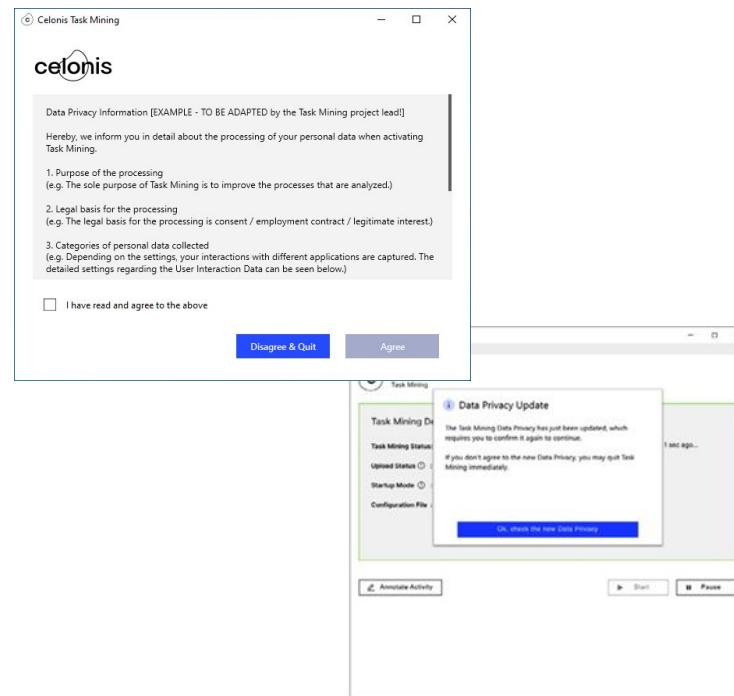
Celonis Task Mining

celonis

Data Privacy Information [EXAMPLE - TO BE ADAPTED by the Task Mining project lead!]

Hereby, we inform you in detail about the processing of your personal data when activating Task Mining.

1. Purpose of the processing
(e.g. The sole purpose of Task Mining is to improve the processes that are analyzed.)

2. Legal basis for the processing
(e.g. The legal basis for the processing is consent / employment contract / legitimate interest.)

3. Categories of personal data collected
(e.g. Depending on the settings, your interactions with different applications are captured. The detailed settings regarding the User Interaction Data can be seen below.)

I have read and agree to the above

Disagree & Quit

Agree

Task Mining

Task Mining De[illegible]

Task Mining Status

Upload Status

Startup Mode

Configuration File

1 sec ago...

Data Privacy Update

The Task Mining Data Privacy has just been updated, which requires you to confirm it again to continue.

If you don't agree to the new Data Privacy, you may quit Task Mining immediately.

Ok, check the new Data Privacy

Annotate Activity

Start

Pause